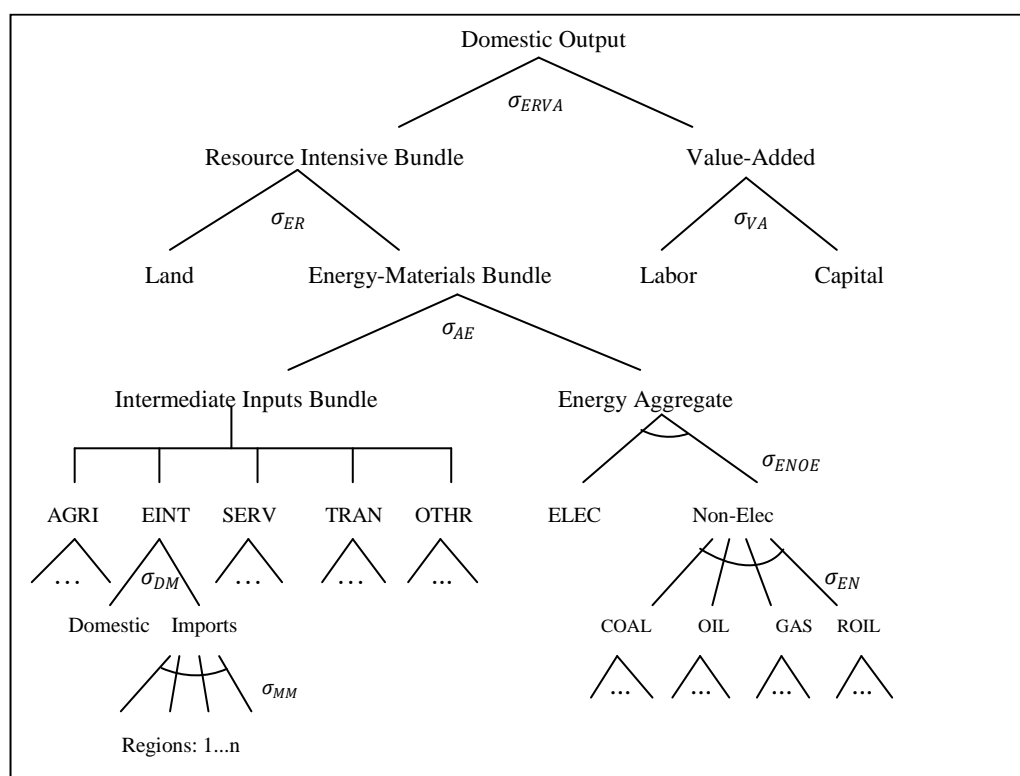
Domestic Output

$\sigma_{ERVA}$

Resource Intensive Bundle

Value-Added

$\sigma_{ER}$

$\sigma_{VA}$

Land

Energy-Materials Bundle

Labor

Capital

$\sigma_{AE}$

Intermediate Inputs Bundle

Energy Aggregate

$\sigma_{ENOE}$

AGRI

EINT

SERV

TRAN

OTHR

ELEC

Non-Elec

…

$\sigma_{DM}$

…

…

…

$\sigma_{EN}$

Domestic

Imports

COAL

OIL

GAS

ROIL

$\sigma_{MM}$

…

…

…

…

Regions: 1...n